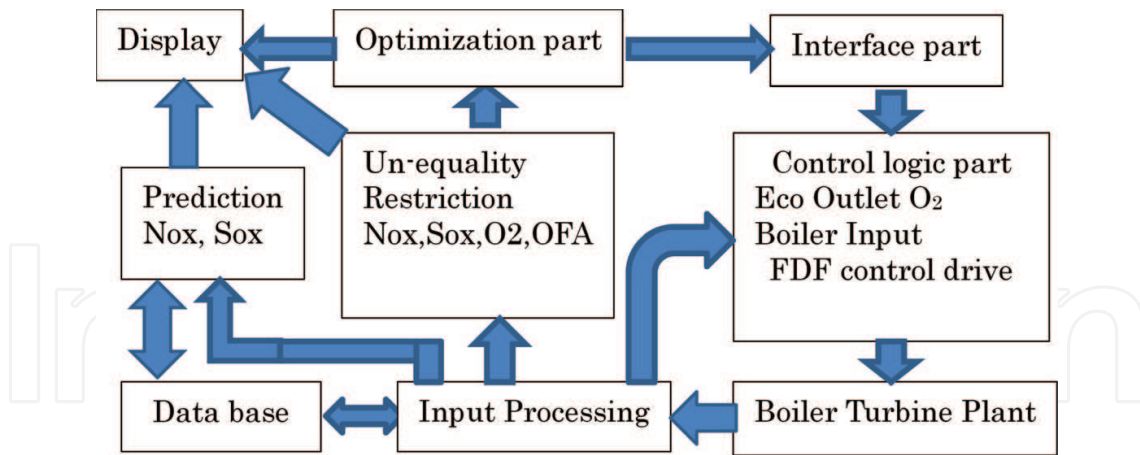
Display

Optimization part

Interface part

Prediction
Nox, Sox

Un-equality
Restriction
Nox,Sox,O2,OFA

Control logic part
Eco Outlet $O_2$
Boiler Input
FDF control drive

Data base

Input Processing

Boiler Turbine Plant